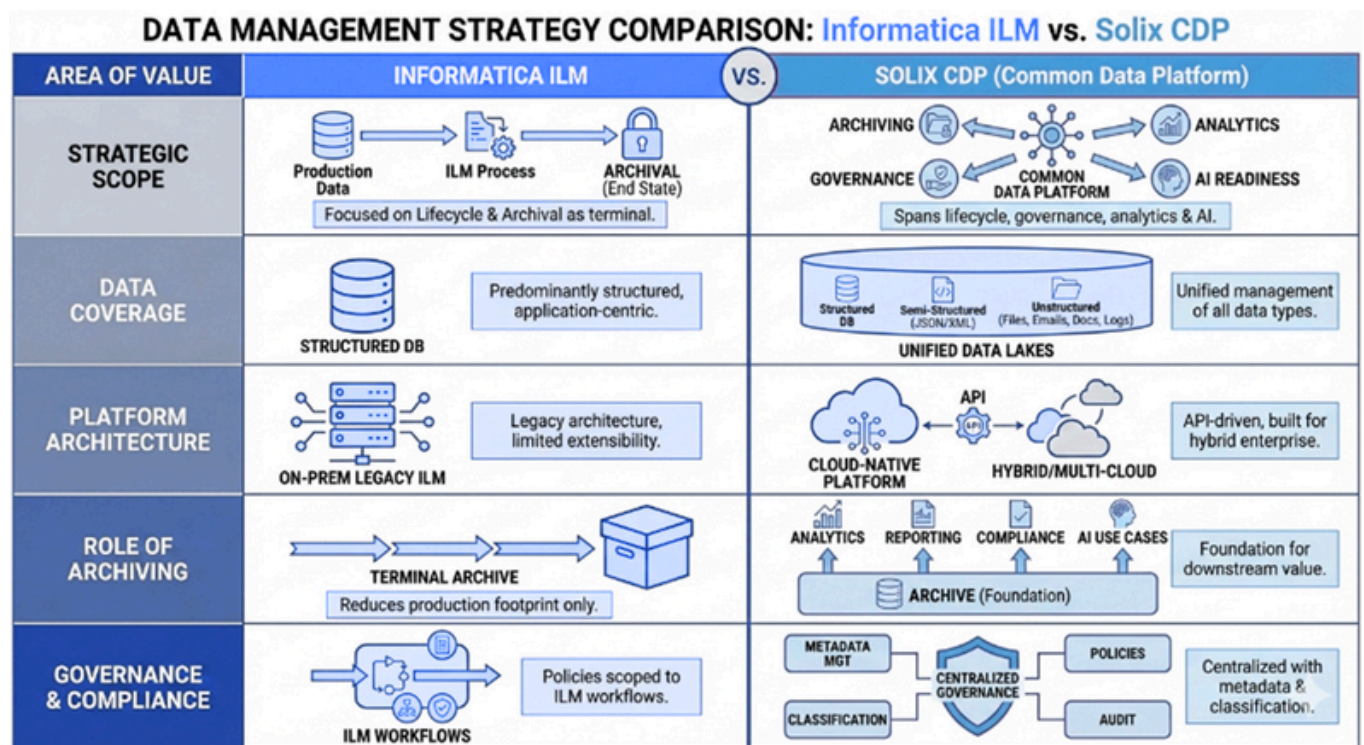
DATA MANAGEMENT STRATEGY COMPARISON: Informatica ILM vs. Solix CDP

| AREA OF VALUE | INFORMATICA ILM | VS. | SOLIX CDP (Common Data Platform) |
|---|---|---|---|
| STRATEGIC SCOPE | Production Data → ILM Process → ARCHIVAL (End State) <br> Focused on Lifecycle & Archival as terminal. | | ARCHIVING, GOVERNANCE, COMMON DATA PLATFORM, ANALYTICS, AI READINESS <br> Spans lifecycle, governance, analytics & AI. |
| DATA COVERAGE | STRUCTURED DB <br> Predominantly structured, application-centric. | | Structured DB, Semi-Structured (JSON/XML), Unstructured (Files, Emails, Docs, Logs) <br> UNIFIED DATA LAKES <br> Unified management of all data types. |
| PLATFORM ARCHITECTURE | ON-PREM LEGACY ILM <br> Legacy architecture, limited extensibility. | | CLOUD-NATIVE PLATFORM, API, HYBRID/MULTI-CLOUD <br> API-driven, built for hybrid enterprise. |
| ROLE OF ARCHIVING | TERMINAL ARCHIVE <br> Reduces production footprint only. | | ANALYTICS, REPORTING, COMPLIANCE, AI USE CASES, ARCHIVE (Foundation) <br> Foundation for downstream value. |
| GOVERNANCE & COMPLIANCE | ILM WORKFLOWS <br> Policies scoped to ILM workflows. | | METADATA MGT, CLASSIFICATION, CENTRALIZED GOVERNANCE, POLICIES, AUDIT <br> Centralized with metadata & classification. |